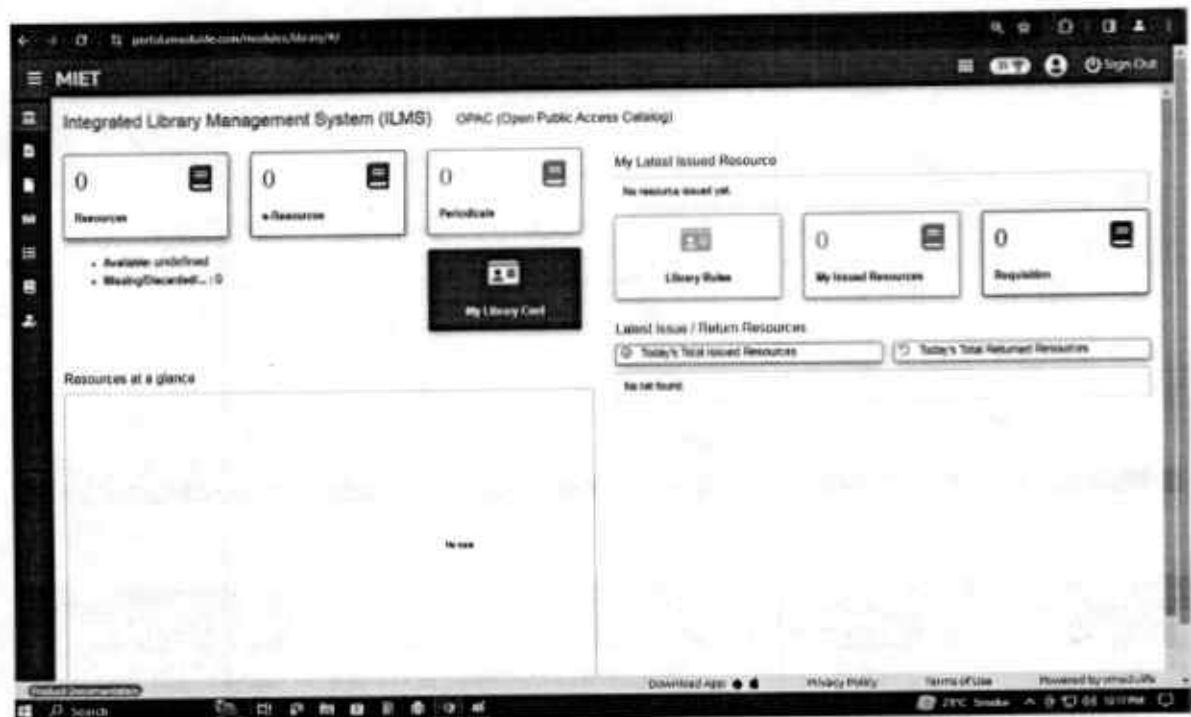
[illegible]

MIET

Sign Out

Integrated Library Management System (ILMS) OPAC (Open Public Access Catalog)

0
Resources

0
e-Resources

0
Periodicals

• Available: undefined
• Missing/Discarded/... : 0

My Library Card

My Latest Issued Resource

No resource issued yet.

Library Rules

0
My Issued Resources

0
Requisition

Latest Issue / Return Resources

Today's Total Issued Resources

Today's Total Returned Resources

No net found

Resources at a glance

No data

Download App

Privacy Policy

Terms of Use

Powered by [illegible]

Search

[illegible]